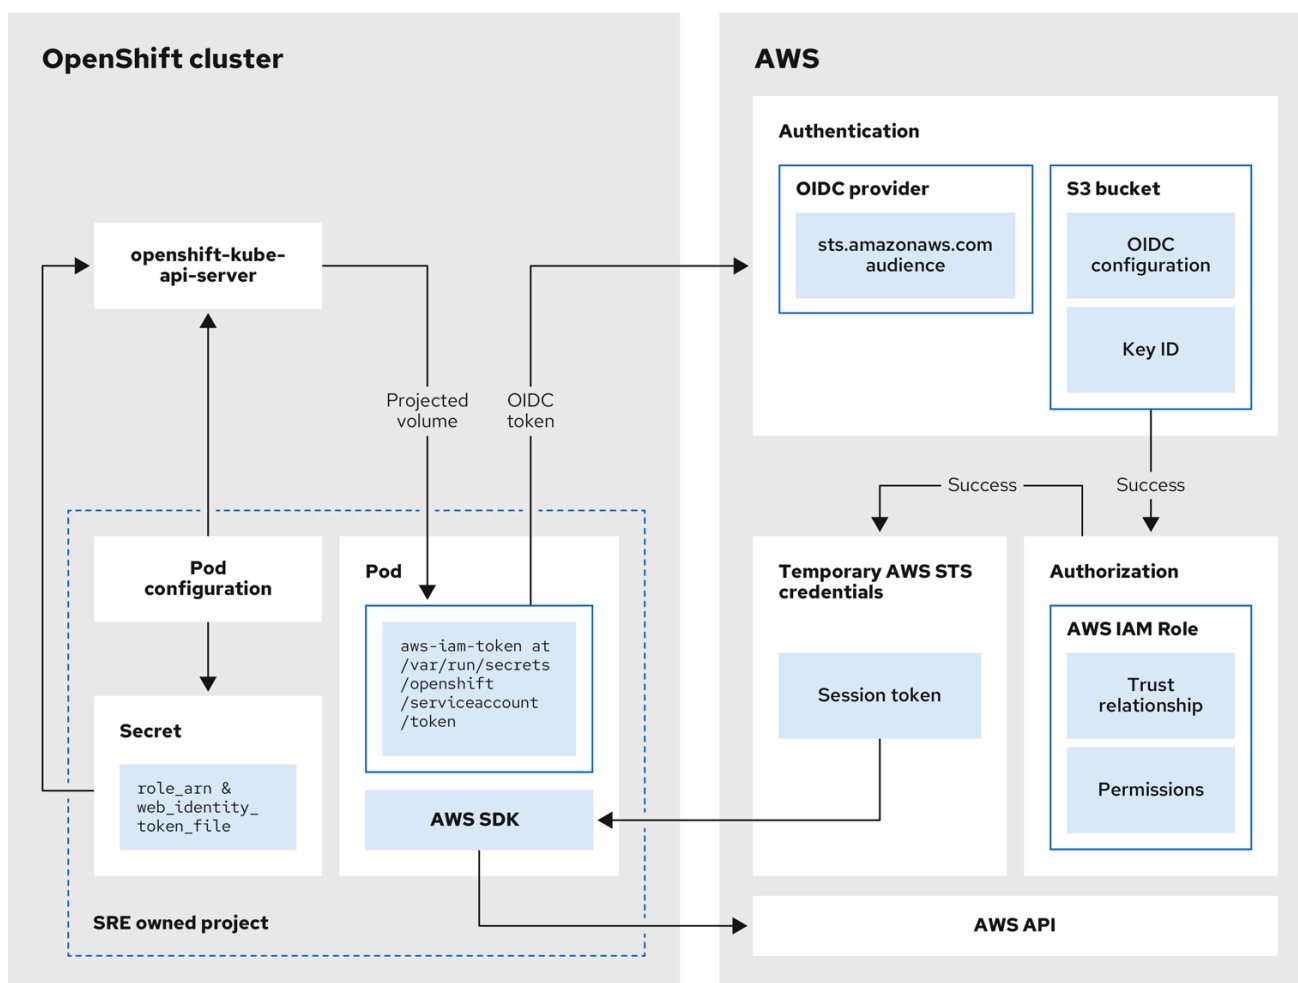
OpenShift cluster

openshift-kube-api-server

Projected volume

OIDC token

Pod configuration

Secret

role_arn & web_identity_ token_file

Pod

aws-iam-token at /var/run/secrets /openshift /serviceaccount /token

AWS SDK

SRE owned project

AWS

Authentication

OIDC provider

sts.amazonaws.com audience

S3 bucket

OIDC configuration

Key ID

Success

Success

Temporary AWS STS credentials

Session token

Authorization

AWS IAM Role

Trust relationship

Permissions

AWS API